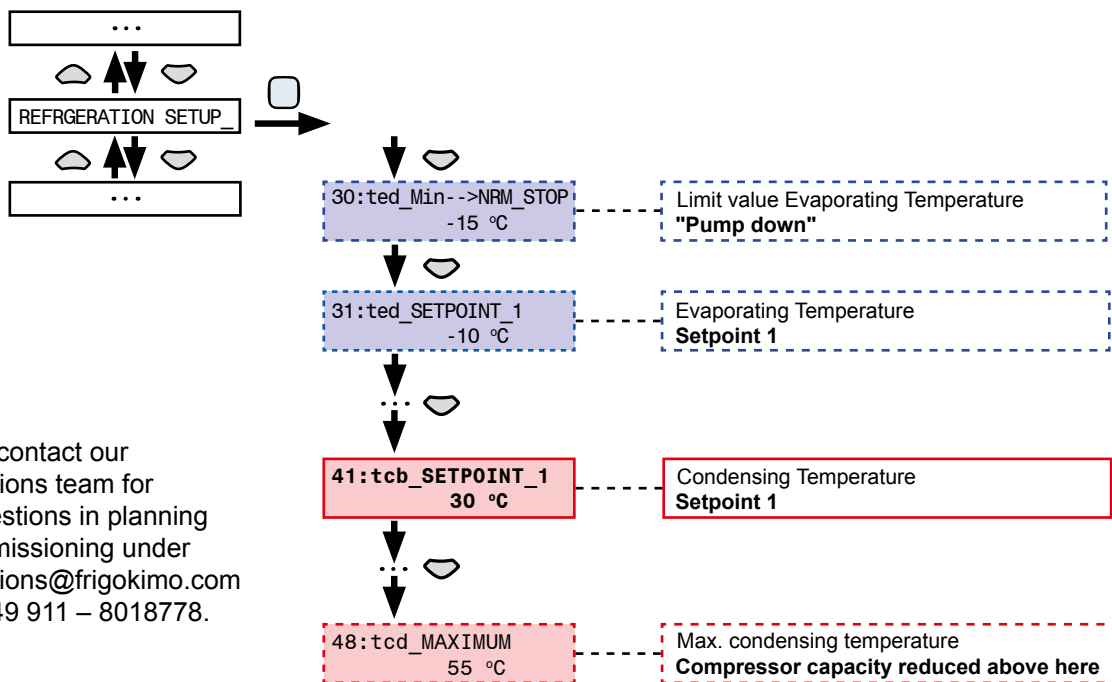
...

REFRGERATION SETUP_

...

30:ted_Min-->NRM_STOP
-15 °C

Limit value Evaporating Temperature
**"Pump down"**

31:ted_SETPOINT_1
-10 °C

Evaporating Temperature
**Setpoint 1**

contact our
ions team for
estions in planning
missioning under
ions@frigokimo.com
49 911 – 8018778.

**41:tcb_SETPOINT_1**
**30 °C**

Condensing Temperature
**Setpoint 1**

48:tcd_MAXIMUM
55 °C

Max. condensing temperature
**Compressor capacity reduced above here**